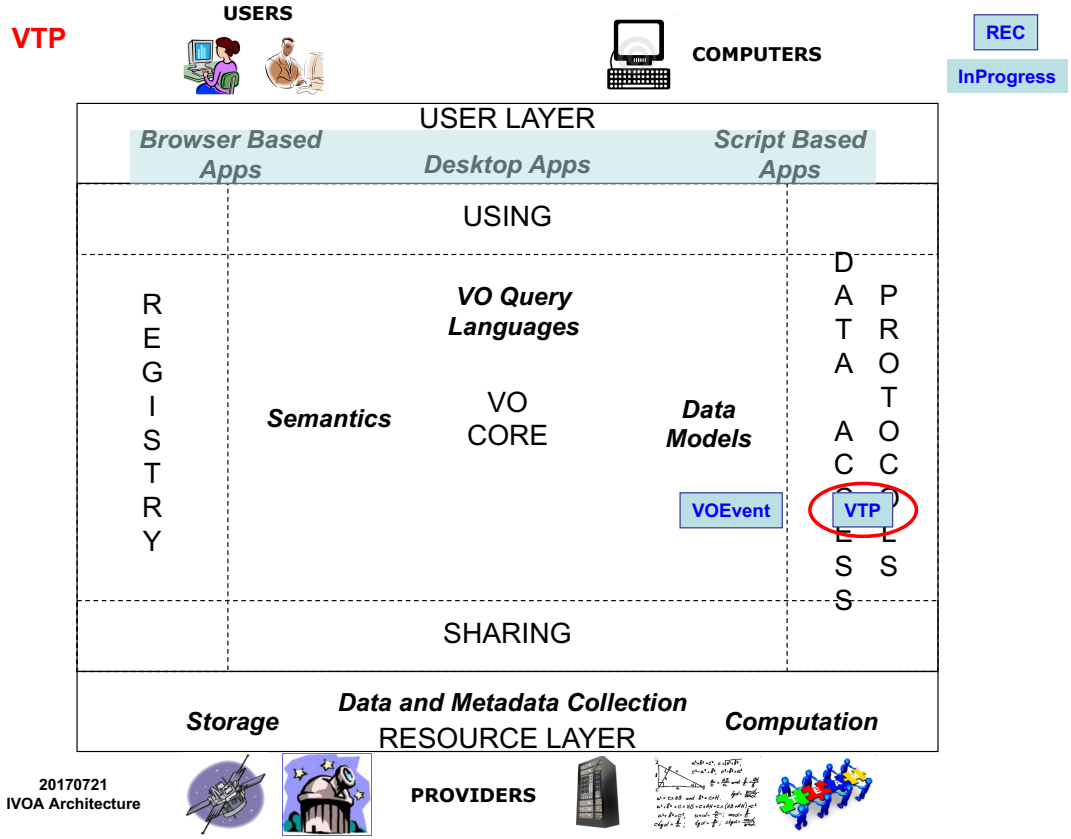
VTP

USERS

COMPUTERS

REC

InProgress

USER LAYER

Browser Based Apps

Desktop Apps

Script Based Apps

USING

REGISTRY

VO Query Languages

Semantics

VO CORE

Data Models

DATA ACCESS PROTOCOLS

VOEvent

VTP

SHARING

Data and Metadata Collection

Storage

Computation

RESOURCE LAYER

20170721
IVOA Architecture

PROVIDERS